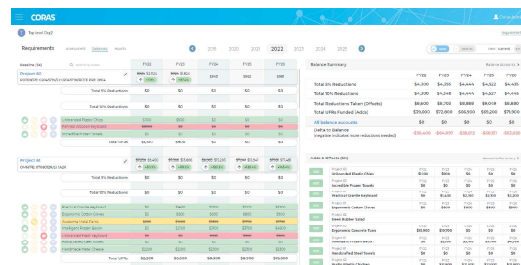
CORAS

Requirements

FY20 FY21 FY22 FY23 FY24

2020 2021 2022 2023 2024 2025

Project Alt

Total 5% Reductions $0 $0 $0 $0

Total 10% Reductions $0 $0 $0 $0

Project B

Total 5% Reductions $0 $0 $0 $0

Total 10% Reductions $0 $0 $0 $0

Balance Summary

| | FY20 | FY21 | FY22 | FY23 | FY24 |
|---|---|---|---|---|---|
| Total 5% Reductions | $4,200 | $4,200 | $4,444 | $4,542 | $4,542 |
| Total 10% Reductions | $4,200 | $4,200 | $4,444 | $4,542 | $4,542 |
| Total Reductions Taken (Offsets) | $8,800 | $8,700 | $8,800 | $8,841 | $8,800 |
| Total UFRs Funded (Adds) | $39,800 | $72,800 | $28,600 | $79,000 | $79,600 |
| All balance accounts | $0 | $0 | $0 | $0 | $0 |
| Delta to Balance (negative indicates more reductions needed) | -$30,600 | -$64,100 | -$19,600 | -$70,600 | -$70,600 |

Adds & Offsets